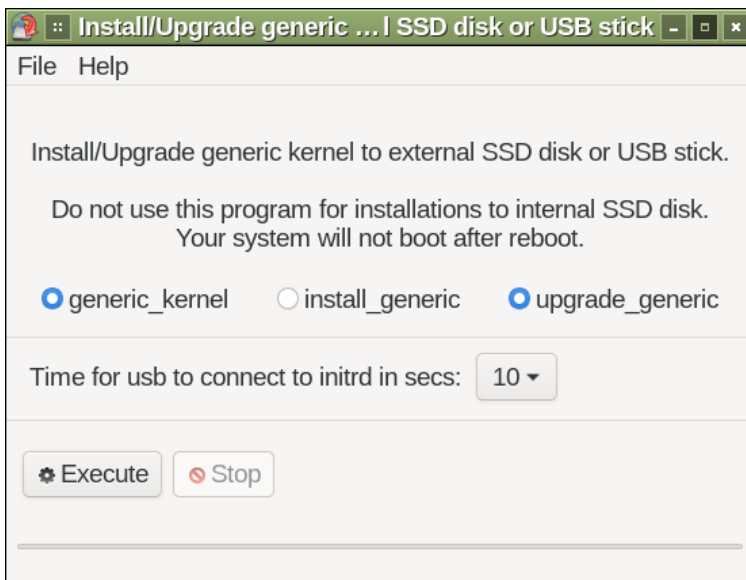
Install/Upgrade generic … l SSD disk or USB stick

File Help

Install/Upgrade generic kernel to external SSD disk or USB stick.

Do not use this program for installations to internal SSD disk. Your system will not boot after reboot.

generic_kernel install_generic upgrade_generic

Time for usb to connect to initrd in secs: 10

Execute Stop